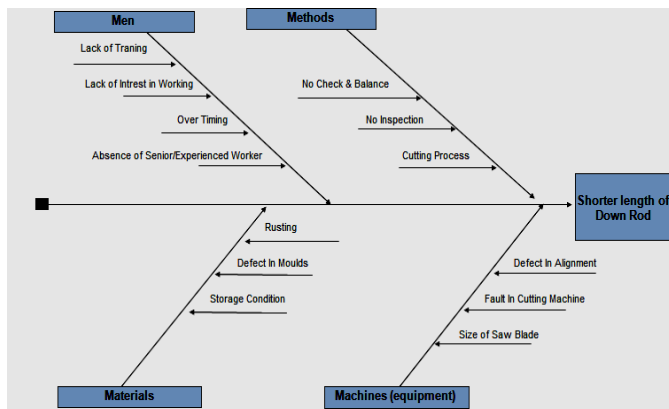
Men

Lack of Traning

Lack of Intrest in Working

Over Timing

Absence of Senior/Experienced Worker

Methods

No Check & Balance

No Inspection

Cutting Process

Shorter length of Down Rod

Rusting

Defect In Moulds

Storage Condition

Defect In Alignment

Fault In Cutting Machine

Size of Saw Blade

Materials

Machines (equipment)